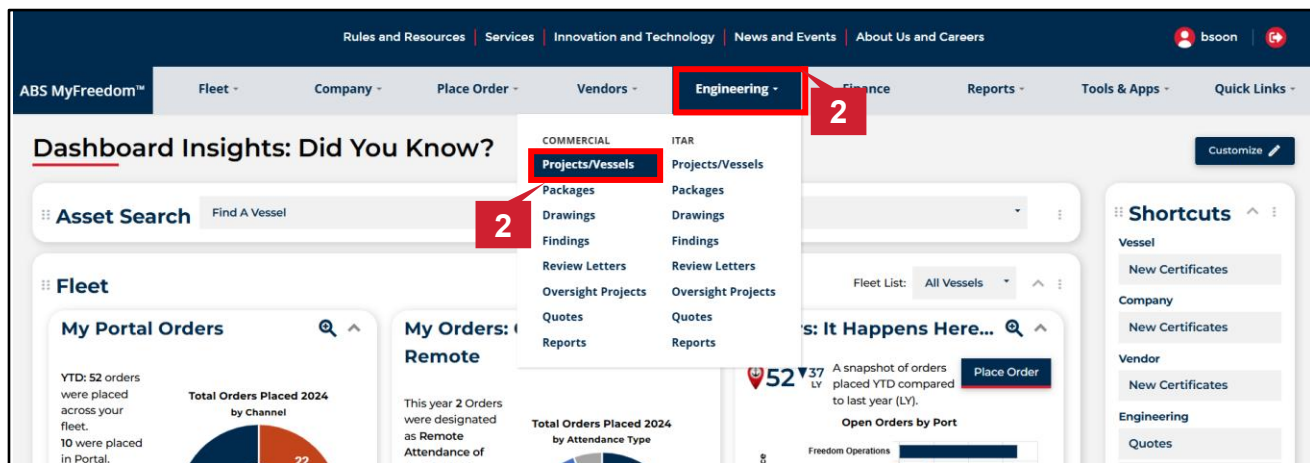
Rules and Resources | Services | Innovation and Technology | News and Events | About Us and Careers

bsoon

ABS MyFreedom™ Fleet Company Place Order Vendors Engineering Finance Reports Tools & Apps Quick Links

2

Dashboard Insights: Did You Know?

Customize

COMMERCIAL
Projects/Vessels
Packages
Drawings
Findings
Review Letters
Oversight Projects
Quotes
Reports

ITAR
Projects/Vessels
Packages
Drawings
Findings
Review Letters
Oversight Projects
Quotes
Reports

2

Asset Search Find A Vessel

Shortcuts
Vessel
New Certificates
Company
New Certificates
Vendor
New Certificates
Engineering
Quotes

Fleet
Fleet List: All Vessels

My Portal Orders
YTD: 52 orders were placed across your fleet. 10 were placed in Portal.
Total Orders Placed 2024 by Channel
22

My Orders: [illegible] Remote
This year 2 Orders were designated as Remote Attendance of
Total Orders Placed 2024 by Attendance Type

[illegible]s: It Happens Here...
52 37 LY
A snapshot of orders placed YTD compared to last year (LY).
Place Order
Open Orders by Port
Freedom Operations